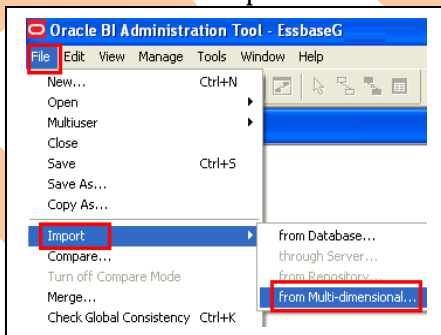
Oracle BI Administration Tool - EssbaseG

File Edit View Manage Tools Window Help

New... Ctrl+N
Open
Multiuser
Close
Save Ctrl+S
Save As...
Copy As...
Import
Compare...
Turn off Compare Mode
Merge...
Check Global Consistency Ctrl+K

from Database...
through Server...
from Repository...
from Multi-dimensional...